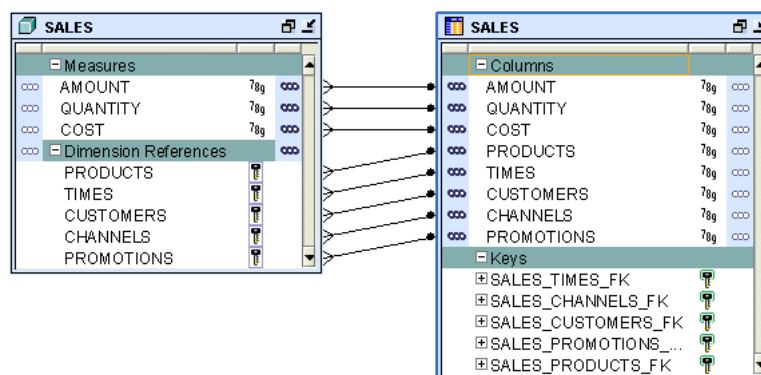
SALES

Measures
AMOUNT
QUANTITY
COST
Dimension References
PRODUCTS
TIMES
CUSTOMERS
CHANNELS
PROMOTIONS

SALES

Columns
AMOUNT
QUANTITY
COST
PRODUCTS
TIMES
CUSTOMERS
CHANNELS
PROMOTIONS
Keys
SALES_TIMES_FK
SALES_CHANNELS_FK
SALES_CUSTOMERS_FK
SALES_PROMOTIONS_...
SALES_PRODUCTS_FK